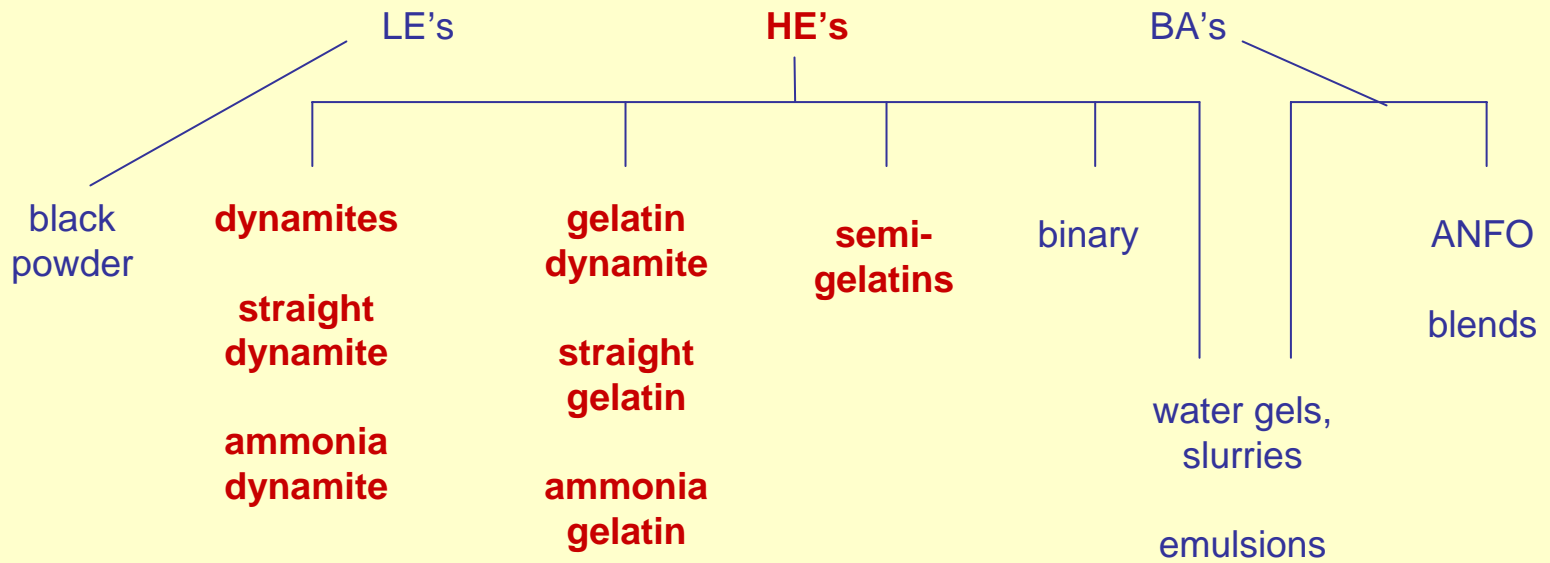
LE's

HE's

BA's

black powder

dynamites

straight dynamite

ammonia dynamite

gelatin dynamite

straight gelatin

ammonia gelatin

semi-gelatins

binary

water gels, slurries

emulsions

ANFO

blends